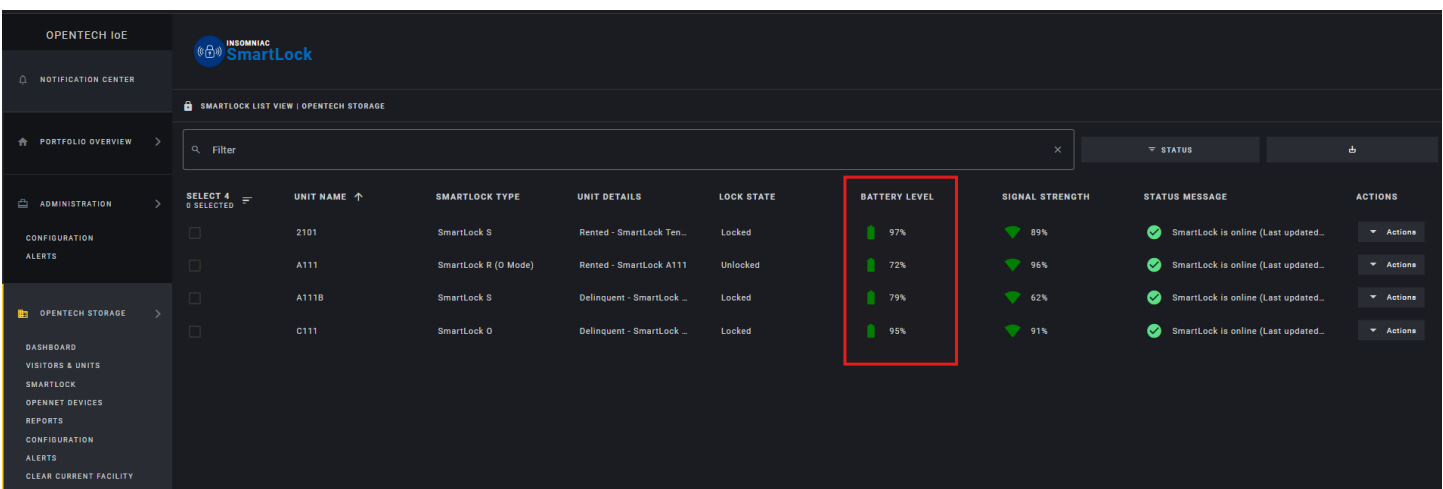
OPENTECH IoE

NOTIFICATION CENTER

PORTFOLIO OVERVIEW

ADMINISTRATION

CONFIGURATION
ALERTS

OPENTECH STORAGE

DASHBOARD
VISITORS & UNITS
SMARTLOCK
OPENNET DEVICES
REPORTS
CONFIGURATION
ALERTS
CLEAR CURRENT FACILITY

INSOMNIAC SmartLock

SMARTLOCK LIST VIEW | OPENTECH STORAGE

Filter

STATUS

| SELECT 4 0 SELECTED | UNIT NAME | SMARTLOCK TYPE | UNIT DETAILS | LOCK STATE | BATTERY LEVEL | SIGNAL STRENGTH | STATUS MESSAGE | ACTIONS |
|---|---|---|---|---|---|---|---|---|
| | 2101 | SmartLock S | Rented - SmartLock Ten... | Locked | 97% | 89% | SmartLock is online (Last updated... | Actions |
| | A111 | SmartLock R (O Mode) | Rented - SmartLock A111 | Unlocked | 72% | 96% | SmartLock is online (Last updated... | Actions |
| | A111B | SmartLock S | Delinquent - SmartLock ... | Locked | 79% | 62% | SmartLock is online (Last updated... | Actions |
| | C111 | SmartLock O | Delinquent - SmartLock ... | Locked | 95% | 91% | SmartLock is online (Last updated... | Actions |